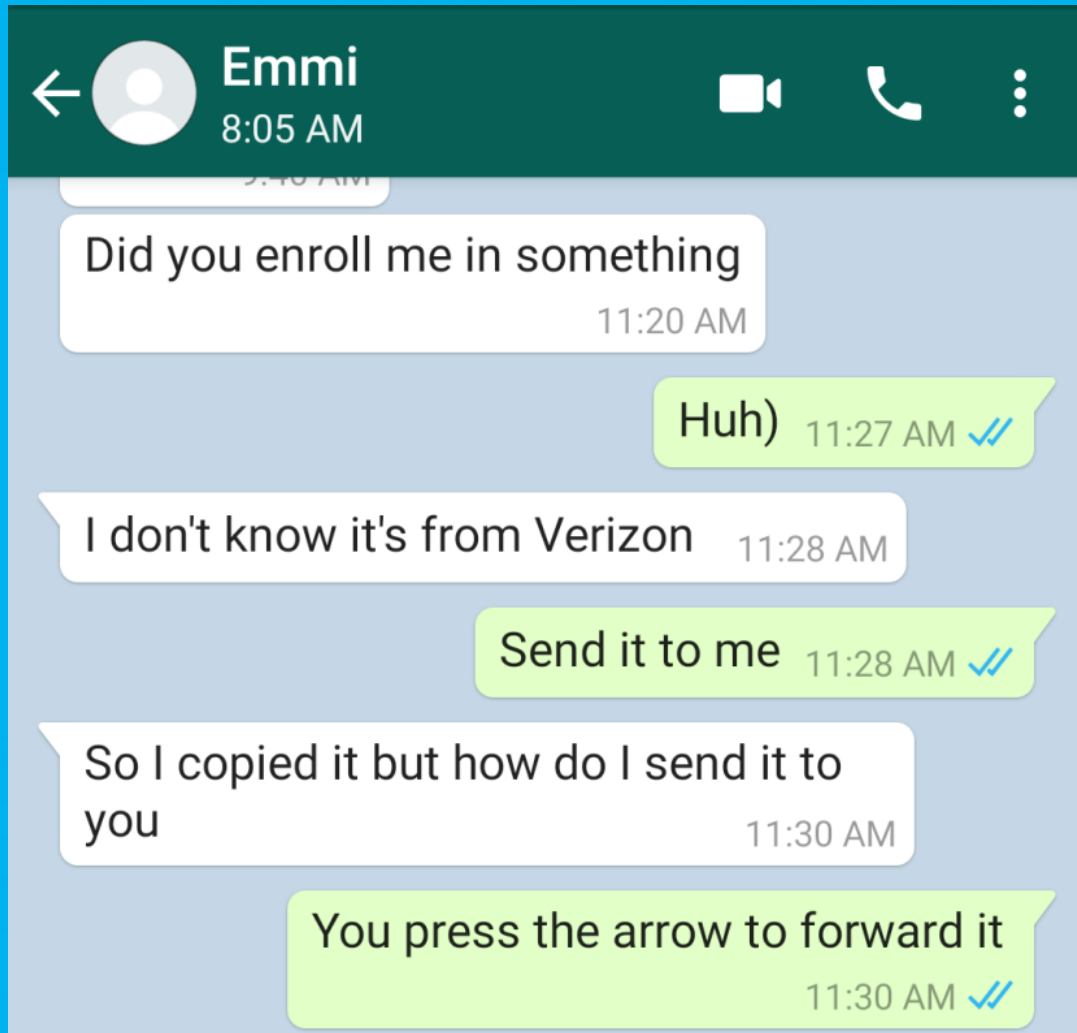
Emmi
8:05 AM

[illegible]

Did you enroll me in something
11:20 AM

Huh) 11:27 AM

I don't know it's from Verizon 11:28 AM

Send it to me 11:28 AM

So I copied it but how do I send it to you
11:30 AM

You press the arrow to forward it
11:30 AM